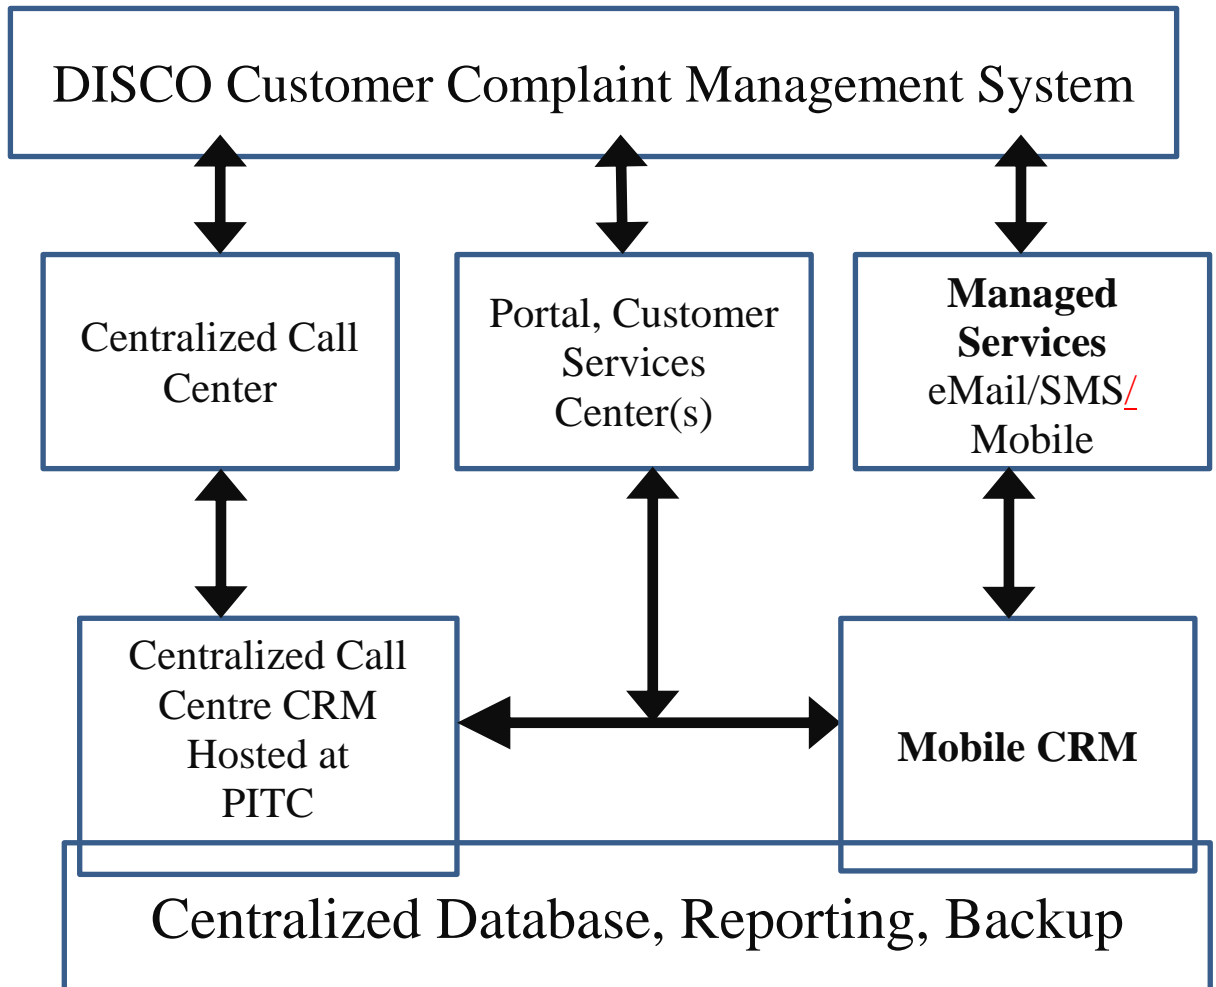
DISCO Customer Complaint Management System

Centralized Call Center

Portal, Customer Services Center(s)

**Managed Services**
eMail/SMS/ Mobile

Centralized Call Centre CRM Hosted at PITC

**Mobile CRM**

Centralized Database, Reporting, Backup